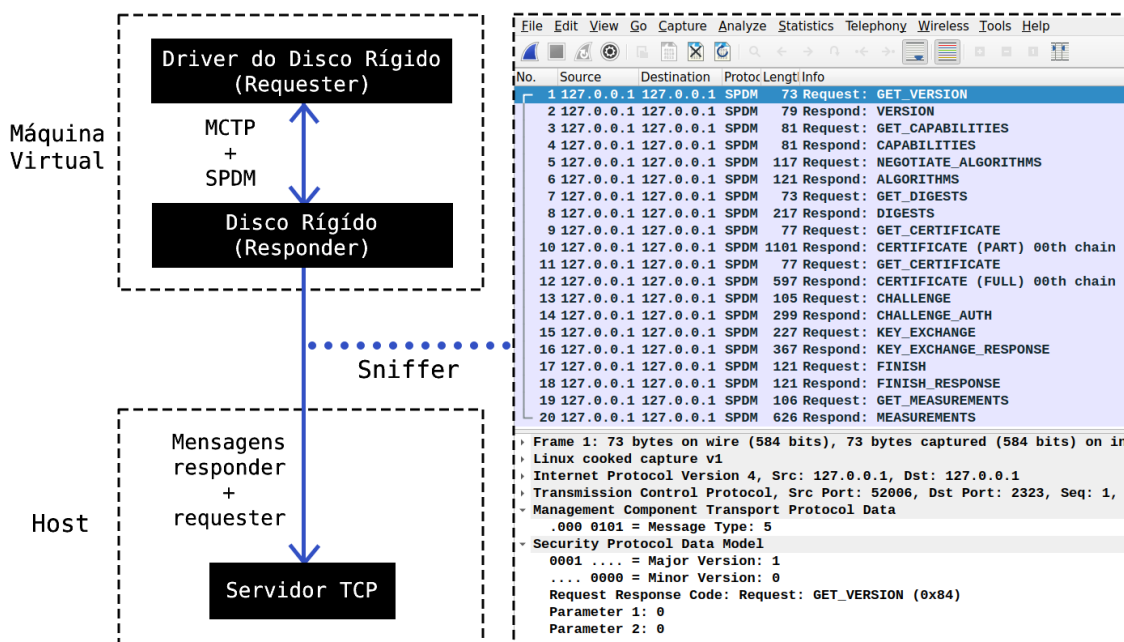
Máquina Virtual

Driver do Disco Rígido (Requester)

MCTP + SPDM

Disco Rígido (Responder)

Sniffer

Host

Mensagens responder + requester

Servidor TCP

File Edit View Go Capture Analyze Statistics Telephony Wireless Tools Help

| No. | Source | Destination | Protoc | Lengt | Info |
|---|---|---|---|---|---|
| 1 | 127.0.0.1 | 127.0.0.1 | SPDM | 73 | Request: GET_VERSION |
| 2 | 127.0.0.1 | 127.0.0.1 | SPDM | 79 | Respond: VERSION |
| 3 | 127.0.0.1 | 127.0.0.1 | SPDM | 81 | Request: GET_CAPABILITIES |
| 4 | 127.0.0.1 | 127.0.0.1 | SPDM | 81 | Respond: CAPABILITIES |
| 5 | 127.0.0.1 | 127.0.0.1 | SPDM | 117 | Request: NEGOTIATE_ALGORITHMS |
| 6 | 127.0.0.1 | 127.0.0.1 | SPDM | 121 | Respond: ALGORITHMS |
| 7 | 127.0.0.1 | 127.0.0.1 | SPDM | 73 | Request: GET_DIGESTS |
| 8 | 127.0.0.1 | 127.0.0.1 | SPDM | 217 | Respond: DIGESTS |
| 9 | 127.0.0.1 | 127.0.0.1 | SPDM | 77 | Request: GET_CERTIFICATE |
| 10 | 127.0.0.1 | 127.0.0.1 | SPDM | 1101 | Respond: CERTIFICATE (PART) 00th chain |
| 11 | 127.0.0.1 | 127.0.0.1 | SPDM | 77 | Request: GET_CERTIFICATE |
| 12 | 127.0.0.1 | 127.0.0.1 | SPDM | 597 | Respond: CERTIFICATE (FULL) 00th chain |
| 13 | 127.0.0.1 | 127.0.0.1 | SPDM | 105 | Request: CHALLENGE |
| 14 | 127.0.0.1 | 127.0.0.1 | SPDM | 299 | Respond: CHALLENGE_AUTH |
| 15 | 127.0.0.1 | 127.0.0.1 | SPDM | 227 | Request: KEY_EXCHANGE |
| 16 | 127.0.0.1 | 127.0.0.1 | SPDM | 367 | Respond: KEY_EXCHANGE_RESPONSE |
| 17 | 127.0.0.1 | 127.0.0.1 | SPDM | 121 | Request: FINISH |
| 18 | 127.0.0.1 | 127.0.0.1 | SPDM | 121 | Respond: FINISH_RESPONSE |
| 19 | 127.0.0.1 | 127.0.0.1 | SPDM | 106 | Request: GET_MEASUREMENTS |
| 20 | 127.0.0.1 | 127.0.0.1 | SPDM | 626 | Respond: MEASUREMENTS |

Frame 1: 73 bytes on wire (584 bits), 73 bytes captured (584 bits) on i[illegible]
Linux cooked capture v1
Internet Protocol Version 4, Src: 127.0.0.1, Dst: 127.0.0.1
Transmission Control Protocol, Src Port: 52006, Dst Port: 2323, Seq: 1,
Management Component Transport Protocol Data
.000 0101 = Message Type: 5
Security Protocol Data Model
0001 .... = Major Version: 1
.... 0000 = Minor Version: 0
Request Response Code: Request: GET_VERSION (0x84)
Parameter 1: 0
Parameter 2: 0